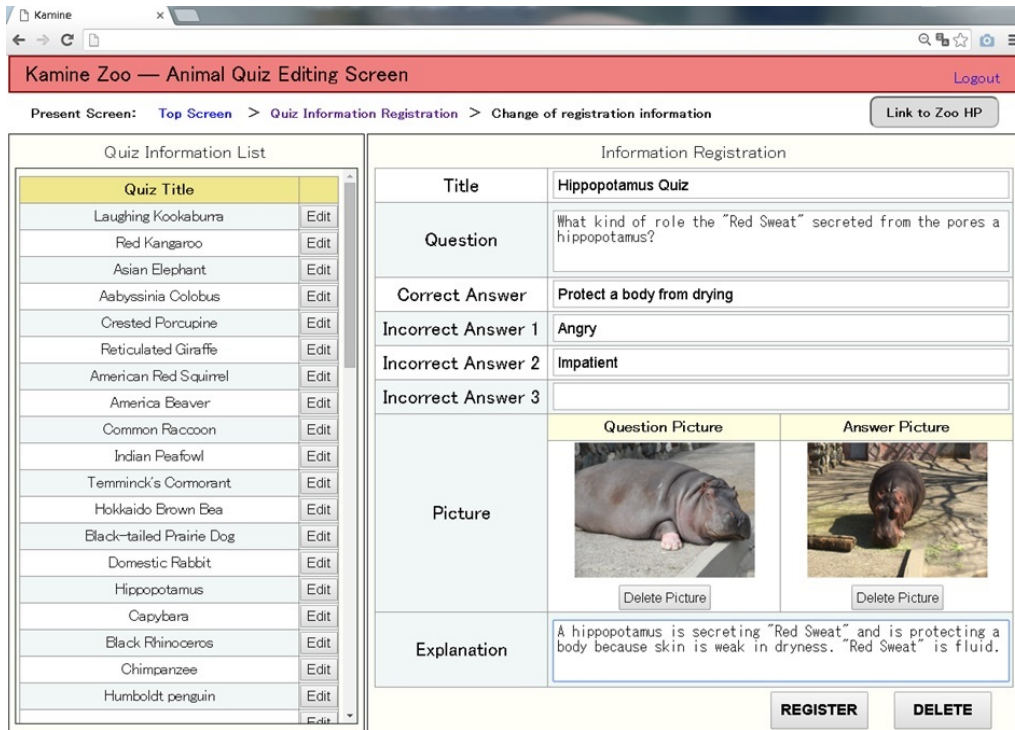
Kamine ×

Kamine Zoo — Animal Quiz Editing Screen

Logout

Present Screen: Top Screen > Quiz Information Registration > Change of registration information

Link to Zoo HP

Quiz Information List

| Quiz Title | |
|---|---|
| Laughing Kookaburra | Edit |
| Red Kangaroo | Edit |
| Asian Elephant | Edit |
| Aabyssinia Colobus | Edit |
| Crested Porcupine | Edit |
| Reticulated Giraffe | Edit |
| American Red Squirrel | Edit |
| America Beaver | Edit |
| Common Raccoon | Edit |
| Indian Peafowl | Edit |
| Temminck's Cormorant | Edit |
| Hokkaido Brown Bea | Edit |
| Black-tailed Prairie Dog | Edit |
| Domestic Rabbit | Edit |
| Hippopotamus | Edit |
| Capybara | Edit |
| Black Rhinoceros | Edit |
| Chimpanzee | Edit |
| Humboldt penguin | Edit |
| | Edit |

Information Registration

| | |
|---|---|
| Title | Hippopotamus Quiz |
| Question | What kind of role the "Red Sweat" secreted from the pores a hippopotamus? |
| Correct Answer | Protect a body from drying |
| Incorrect Answer 1 | Angry |
| Incorrect Answer 2 | Impatient |
| Incorrect Answer 3 | |
| Picture | Question Picture / Delete Picture — Answer Picture / Delete Picture |
| Explanation | A hippopotamus is secreting "Red Sweat" and is protecting a body because skin is weak in dryness. "Red Sweat" is fluid. |

REGISTER DELETE